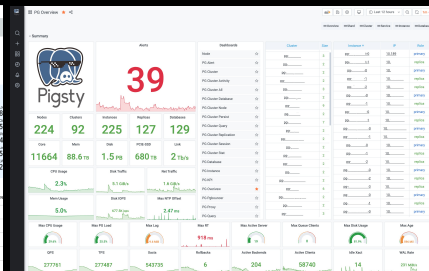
PG Overview

Summary

Alerts

39

Pigsty

Nodes 224
Clusters 92
Instances 225
Replicas 127
Databases 129

Core 11664
Mem 88.5 TB
Disk 1.5 PB
PCIE-SSD 680 TB
Load 2 %

CPU Usage 2.3%
Disk Traffic 8.5 GB/s
Net Traffic 13.4 GB/s

Mem Usage 5.0%
Disk IOPS 
Max WP Offset 1.2 %

Dashboards
Node
PG Alert
PG Cluster
PG Cluster Activity
PG Cluster All
PG Cluster Database
PG Cluster Node
PG Cluster Persist
PG Cluster Query
PG Cluster Replication
PG Cluster Session
PG Cluster Stat
PG Cluster Table
PG Database
PG Instance
PG KPI
PG Overview
PG Pgbouncer
PG Proxy
PG Query

Cluster
Size
Instance
Role
primary
primary
primary
primary
primary
primary
primary
primary
primary
primary
primary
primary
primary
primary
primary

Max CPU Usage
Max PG Load
Max Lag
Max Active Server
Max Queue Clients
Max Disk Usage
Max Age

QPS 277761
TPS 277487
Xacts 543735
Rollbacks 6
Active Backends 234
Active Clients 58740
Idle Xact 14
WAL Rate